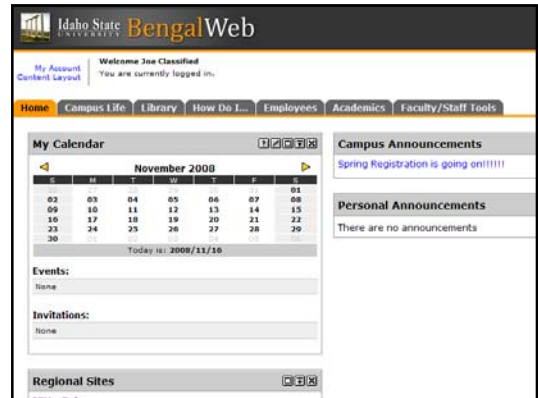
Idaho State UNIVERSITY BengalWeb

My Account
Content Layout

Welcome Joe Classified
You are currently logged in.

Home | Campus Life | Library | How Do I... | Employees | Academics | Faculty/Staff Tools

My Calendar

November 2008

| S | M | T | W | T | F | S |
|---|---|---|---|---|---|---|
| 26 | 27 | 28 | 29 | 30 | 31 | 01 |
| 02 | 03 | 04 | 05 | 06 | 07 | 08 |
| 09 | 10 | 11 | 12 | 13 | 14 | 15 |
| 16 | 17 | 18 | 19 | 20 | 21 | 22 |
| 23 | 24 | 25 | 26 | 27 | 28 | 29 |
| 30 | 01 | 02 | 03 | 04 | 05 | 06 |

Today is: 2008/11/16

Events:
None

Invitations:
None

Regional Sites

Campus Announcements
Spring Registration is going on!!!!!!

Personal Announcements
There are no announcements